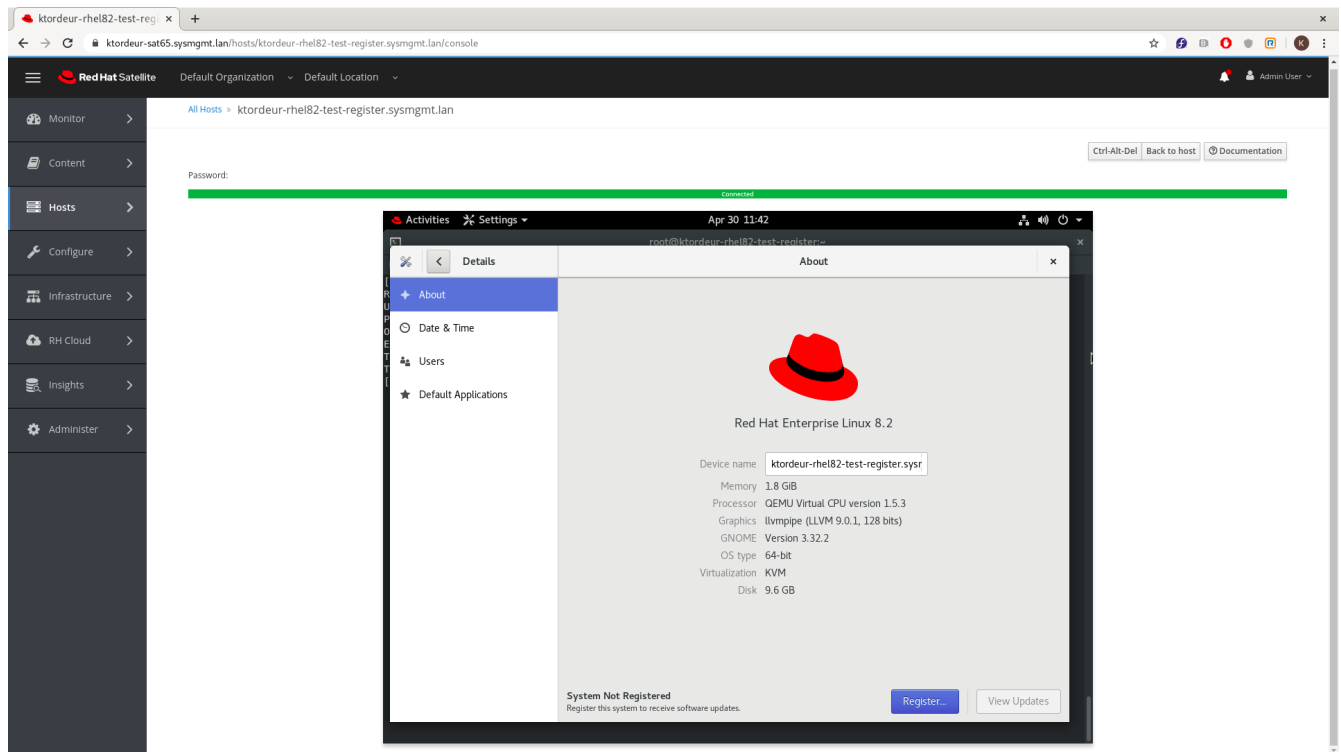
ktordeur-rhel82-test-reg ×
+
×
ktordeur-sat65.sysmgmt.lan/hosts/ktordeur-rhel82-test-register.sysmgmt.lan/console
K

Red Hat Satellite
Default Organization
Default Location
Admin User

Monitor
Content
Hosts
Configure
Infrastructure
RH Cloud
Insights
Administer

All Hosts > ktordeur-rhel82-test-register.sysmgmt.lan

Ctrl-Alt-Del
Back to host
Documentation

Password:

Connected

Activities
Settings
Apr 30 11:42

root@ktordeur-rhel82-test-register:~

Details
About
×

About
Date & Time
Users
Default Applications

Red Hat Enterprise Linux 8.2

| | |
|---|---|
| Device name | ktordeur-rhel82-test-register.sysr |
| Memory | 1.8 GiB |
| Processor | QEMU Virtual CPU version 1.5.3 |
| Graphics | llvmpipe (LLVM 9.0.1, 128 bits) |
| GNOME | Version 3.32.2 |
| OS type | 64-bit |
| Virtualization | KVM |
| Disk | 9.6 GB |

System Not Registered
Register this system to receive software updates.
Register...
View Updates